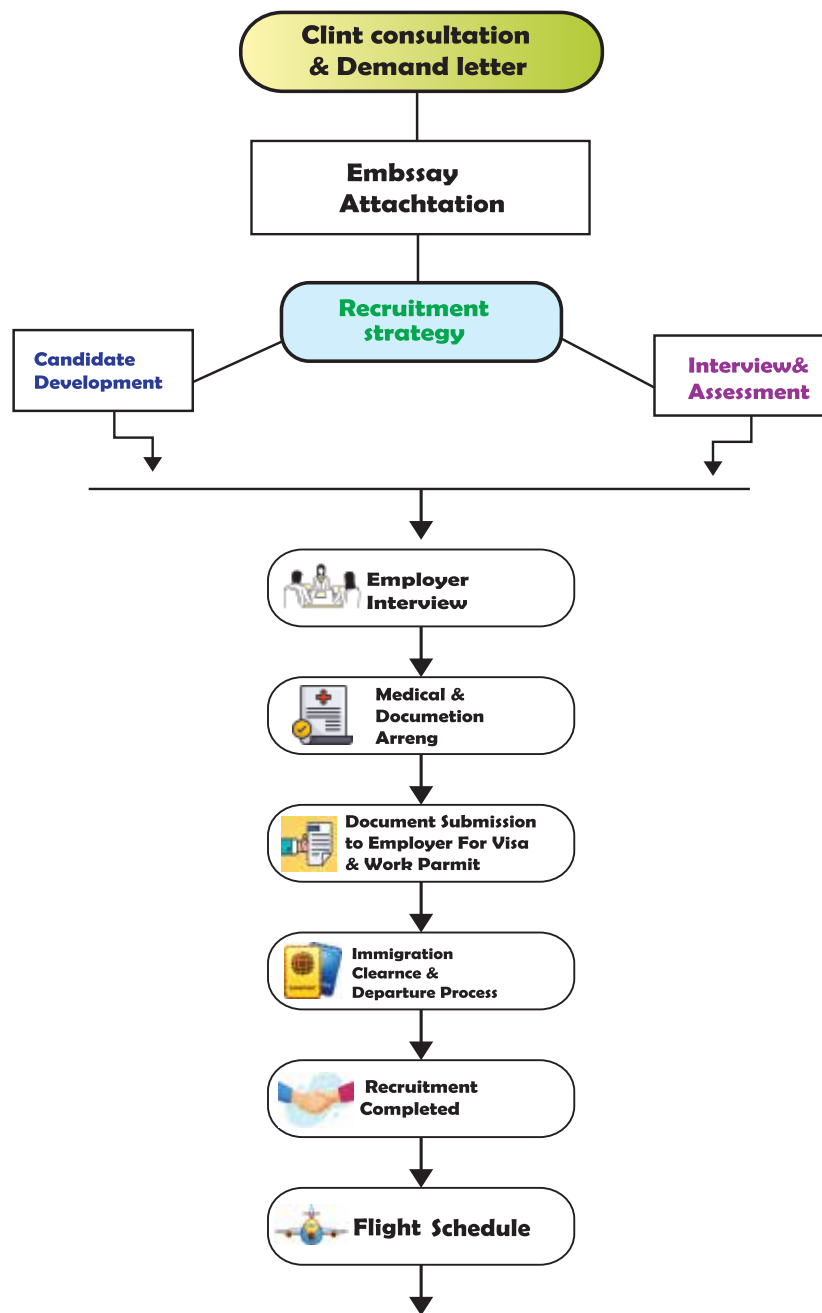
Clint consultation & Demand letter

Embssay Attachtation

Recruitment strategy

Candidate Development

Interview& Assessment

Employer Interview

Medical & Documetion Arreng

Document Submission to Employer For Visa & Work Parmit

Immigration Clearnce & Departure Process

Recruitment Completed

Flight Schedule